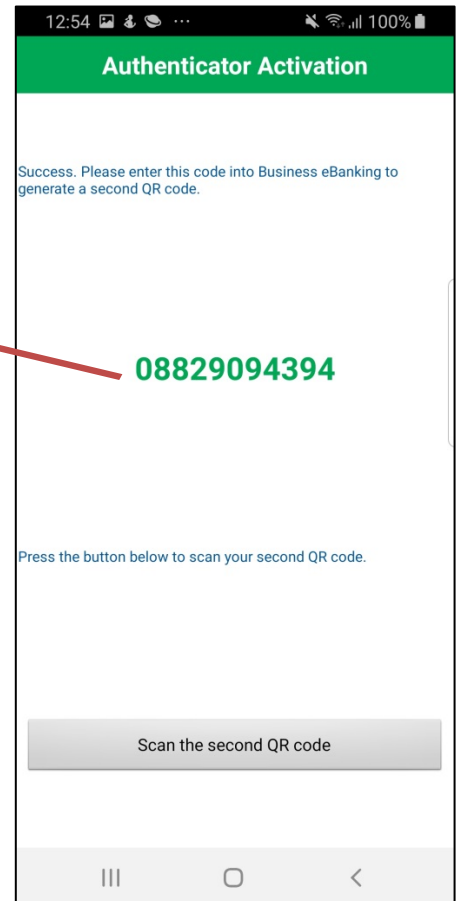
12:54 ··· 100%

Authenticator Activation

Success. Please enter this code into Business eBanking to generate a second QR code.

08829094394

Press the button below to scan your second QR code.

Scan the second QR code